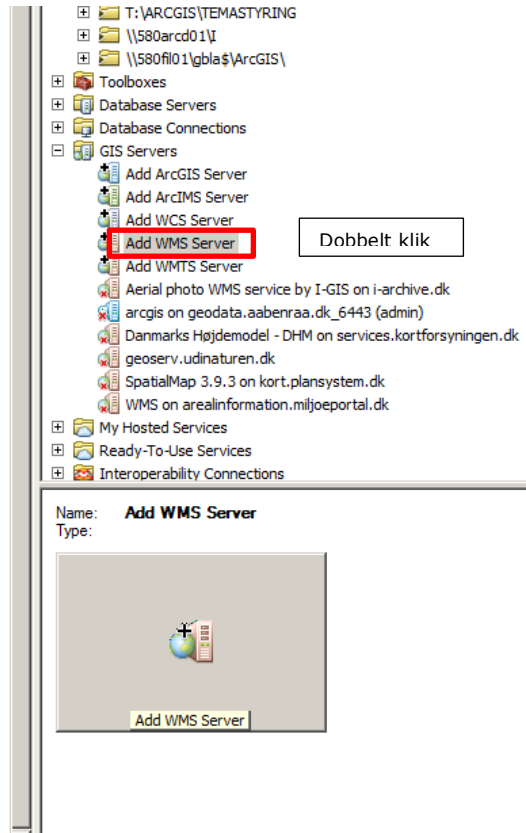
T:\ARCGIS\TEMASTYRING
\\580arcd01\I
\\580fil01\gbla$\ArcGIS\
Toolboxes
Database Servers
Database Connections
GIS Servers
Add ArcGIS Server
Add ArcIMS Server
Add WCS Server
Add WMS Server
Dobbelt klik
Add WMTS Server
Aerial photo WMS service by I-GIS on i-archive.dk
arcgis on geodata.aabenraa.dk_6443 (admin)
Danmarks Højdemodel - DHM on services.kortforsyningen.dk
geoserv.udinaturen.dk
SpatialMap 3.9.3 on kort.plansystem.dk
WMS on arealinformation.miljoeportal.dk
My Hosted Services
Ready-To-Use Services
Interoperability Connections

Name: Add WMS Server
Type:

Add WMS Server